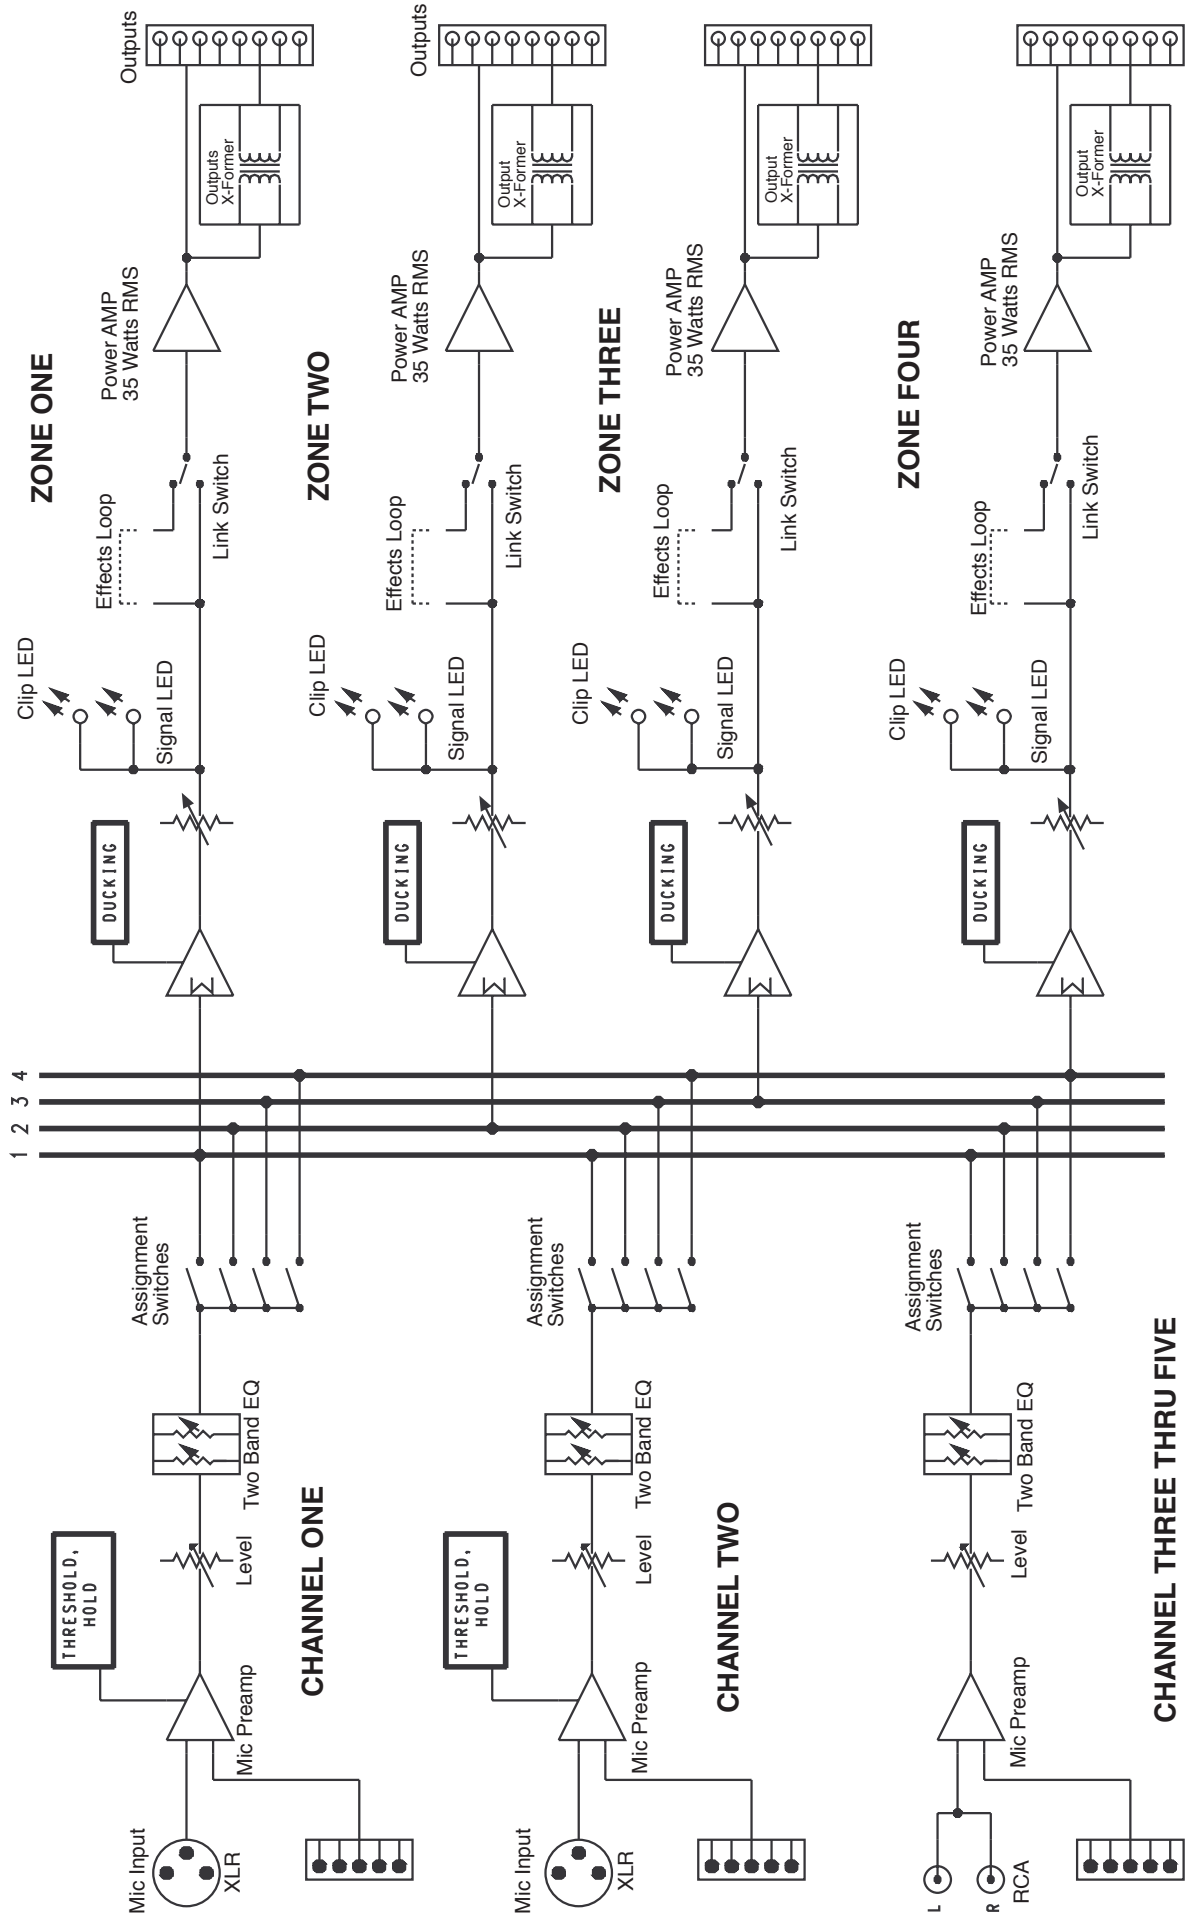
ZONE ONE

Outputs

Outputs X-Former

Power AMP
35 Watts RMS

Effects Loop

Link Switch

Clip LED

Signal LED

DUCKING

ZONE TWO

Outputs

Output X-Former

Power AMP
35 Watts RMS

Effects Loop

Link Switch

Clip LED

Signal LED

DUCKING

ZONE THREE

Output X-Former

Power AMP
35 Watts RMS

Effects Loop

Link Switch

Clip LED

Signal LED

DUCKING

ZONE FOUR

Output X-Former

Power AMP
35 Watts RMS

Effects Loop

Link Switch

Clip LED

Signal LED

DUCKING

1 2 3 4

CHANNEL ONE

Mic Input
XLR

THRESHOLD, HOLD

Mic Preamp

Level

Two Band EQ

Assignment Switches

CHANNEL TWO

Mic Input
XLR

THRESHOLD, HOLD

Mic Preamp

Level

Two Band EQ

Assignment Switches

CHANNEL THREE THRU FIVE

L
R
RCA

Mic Preamp

Level

Two Band EQ

Assignment Switches